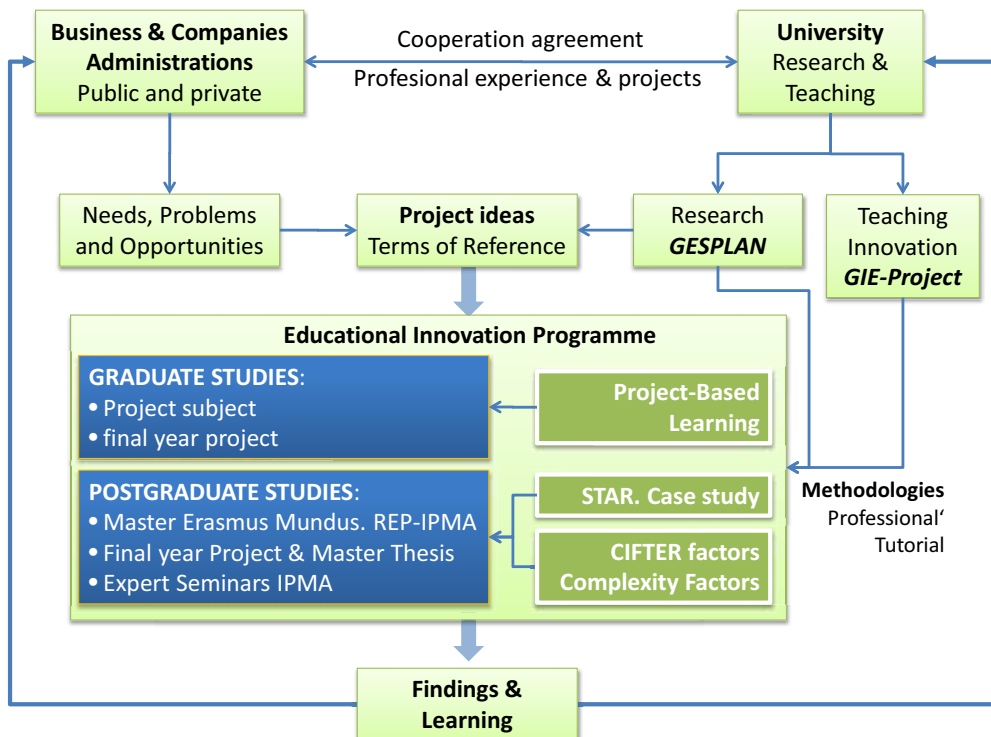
**Business & Companies Administrations**
Public and private

Cooperation agreement
Profesional experience & projects

**University**
Research & Teaching

Needs, Problems and Opportunities

**Project ideas**
Terms of Reference

Research
***GESPLAN***

Teaching Innovation
***GIE-Project***

**Educational Innovation Programme**

**GRADUATE STUDIES**:
• Project subject
• final year project

**Project-Based Learning**

**POSTGRADUATE STUDIES**:
• Master Erasmus Mundus. REP-IPMA
• Final year Project & Master Thesis
• Expert Seminars IPMA

**STAR. Case study**

**CIFTER factors Complexity Factors**

**Methodologies**
Professional‘ Tutorial

**Findings & Learning**